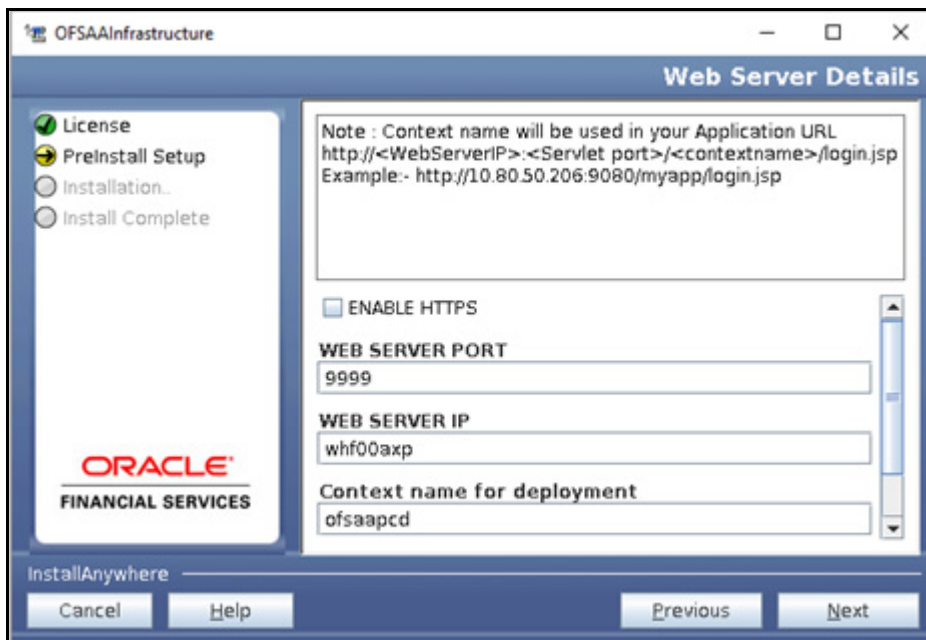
OFSAAInfrastructure

Web Server Details

License
PreInstall Setup
Installation..
Install Complete

ORACLE
FINANCIAL SERVICES

Note : Context name will be used in your Application URL
http://<WebServerIP>:<Servlet port>/<contextname>/login.jsp
Example:- http://10.80.50.206:9080/myapp/login.jsp

ENABLE HTTPS

WEB SERVER PORT
9999

WEB SERVER IP
whf00axp

Context name for deployment
ofsaapcd

InstallAnywhere

Cancel
Help
Previous
Next